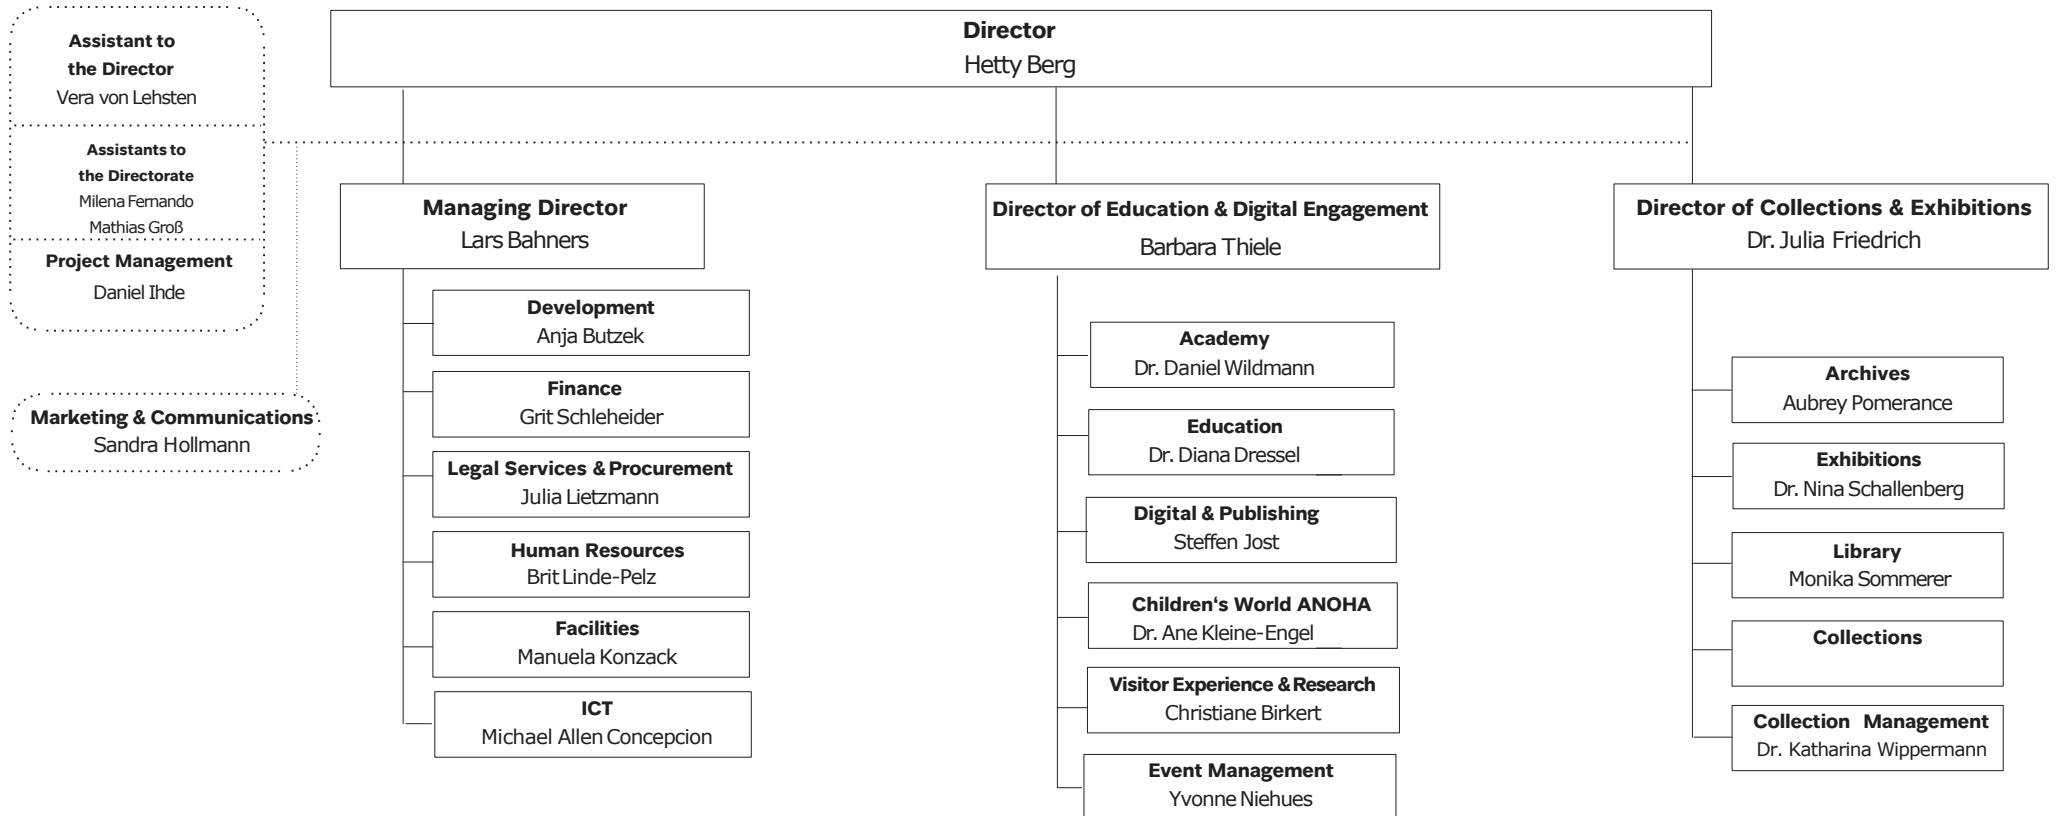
Assistant to the Director
Vera von Lehsten

Assistants to the Directorate
Milena Fernando
Mathias Groß

Project Management
Daniel Ihde

Marketing & Communications
Sandra Hollmann

Director
Hetty Berg

Managing Director
Lars Bahners

Development
Anja Butzek

Finance
Grit Schleheider

Legal Services & Procurement
Julia Lietzmann

Human Resources
Brit Linde-Pelz

Facilities
Manuela Konzack

ICT
Michael Allen Concepcion

Director of Education & Digital Engagement
Barbara Thiele

Academy
Dr. Daniel Wildmann

Education
Dr. Diana Dressel

Digital & Publishing
Steffen Jost

Children‘s World ANOHA
Dr. Ane Kleine-Engel

Visitor Experience & Research
Christiane Birkert

Event Management
Yvonne Niehues

Director of Collections & Exhibitions
Dr. Julia Friedrich

Archives
Aubrey Pomerance

Exhibitions
Dr. Nina Schallenberg

Library
Monika Sommerer

Collections

Collection Management
Dr. Katharina Wippermann